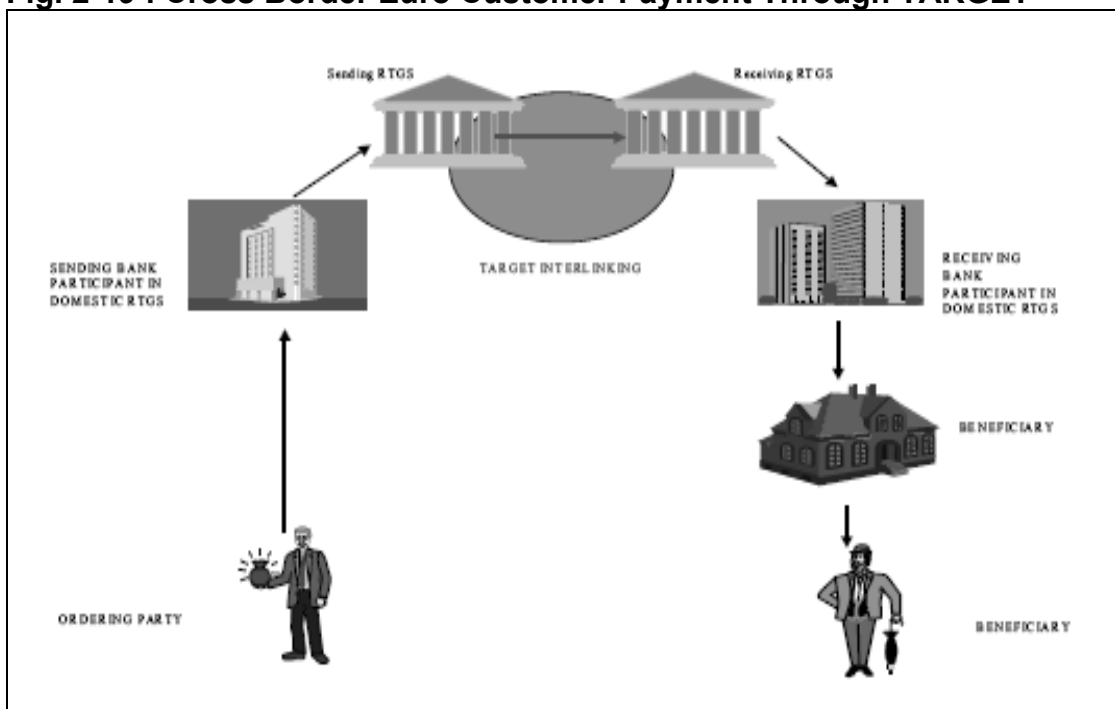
Fig. 2-10 : Cross Border Euro Customer Payment Through TARGET

Sending RTGS

Receiving RTGS

SENDING BANK PARTICIPANT IN DOMESTIC RTGS

TARGET INTERLINKING

RECEIVING BANK PARTICIPANT IN DOMESTIC RTGS

BENEFICIARY

ORDERING PARTY

BENEFICIARY